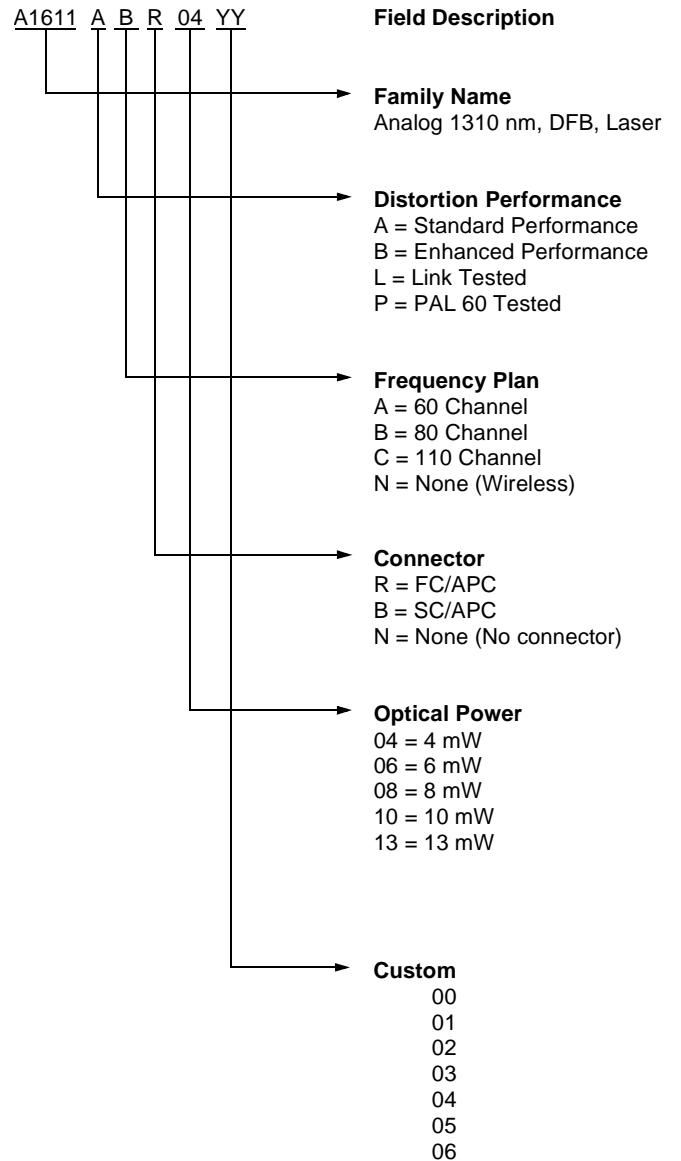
A1611 A B R 04 YY

Field Description

Family Name
Analog 1310 nm, DFB, Laser

Distortion Performance
A = Standard Performance
B = Enhanced Performance
L = Link Tested
P = PAL 60 Tested

Frequency Plan
A = 60 Channel
B = 80 Channel
C = 110 Channel
N = None (Wireless)

Connector
R = FC/APC
B = SC/APC
N = None (No connector)

Optical Power
04 = 4 mW
06 = 6 mW
08 = 8 mW
10 = 10 mW
13 = 13 mW

Custom
00
01
02
03
04
05
06